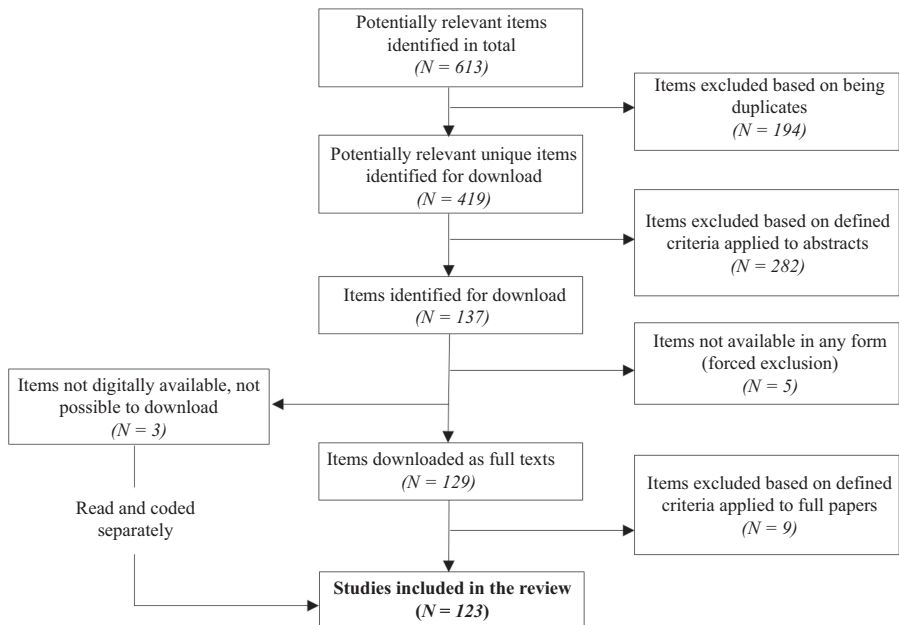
Potentially relevant items identified in total
(N = 613)

Items excluded based on being duplicates
(N = 194)

Potentially relevant unique items identified for download
(N = 419)

Items excluded based on defined criteria applied to abstracts
(N = 282)

Items identified for download
(N = 137)

Items not available in any form (forced exclusion)
(N = 5)

Items not digitally available, not possible to download
(N = 3)

Items downloaded as full texts
(N = 129)

Items excluded based on defined criteria applied to full papers
(N = 9)

Read and coded separately

Studies included in the review
(N = 123)